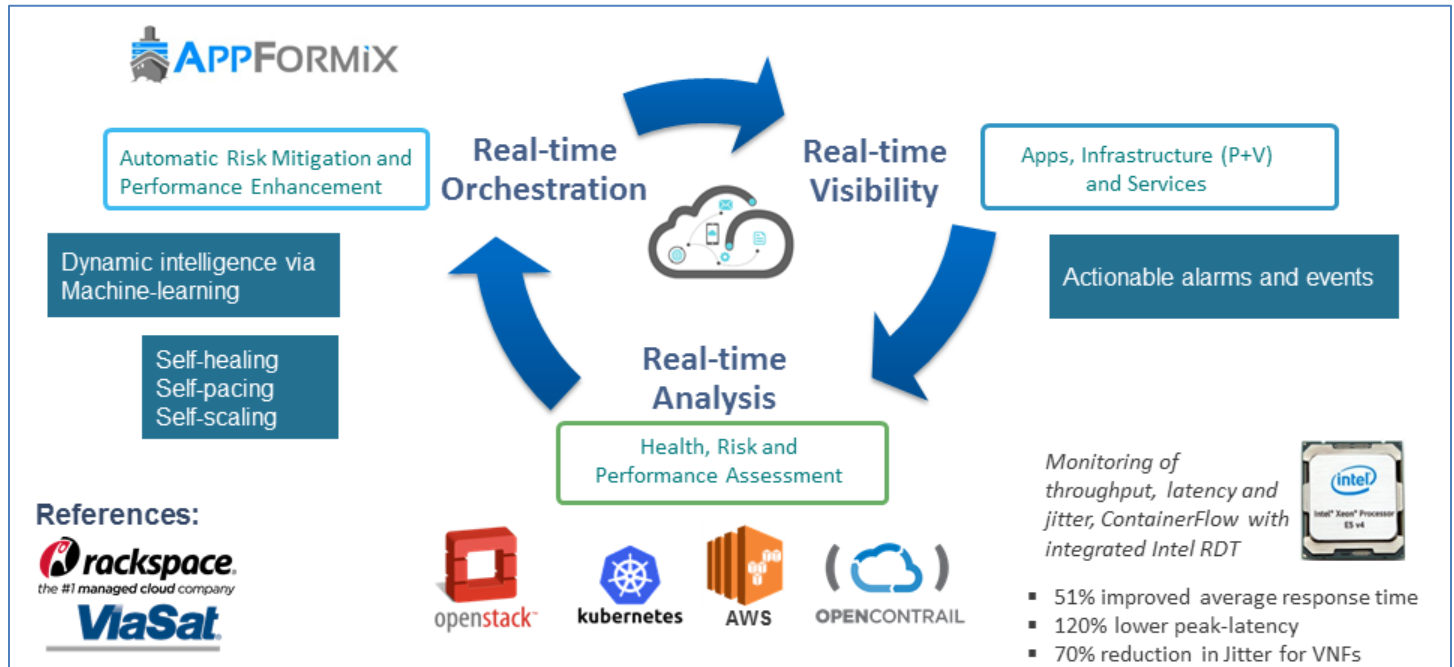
APPFORMIX

Automatic Risk Mitigation and Performance Enhancement

Real-time Orchestration

Real-time Visibility

Apps, Infrastructure (P+V) and Services

Dynamic intelligence via Machine-learning

Actionable alarms and events

Self-healing
Self-pacing
Self-scaling

Real-time Analysis

Health, Risk and Performance Assessment

Monitoring of throughput, latency and jitter, ContainerFlow with integrated Intel RDT

intel
Intel® Xeon® Processor E5 v4

References:
rackspace
the #1 managed cloud company
ViaSat

openstack
kubernetes
AWS
OPENCONTRAIL

▪ 51% improved average response time
▪ 120% lower peak-latency
▪ 70% reduction in Jitter for VNFs